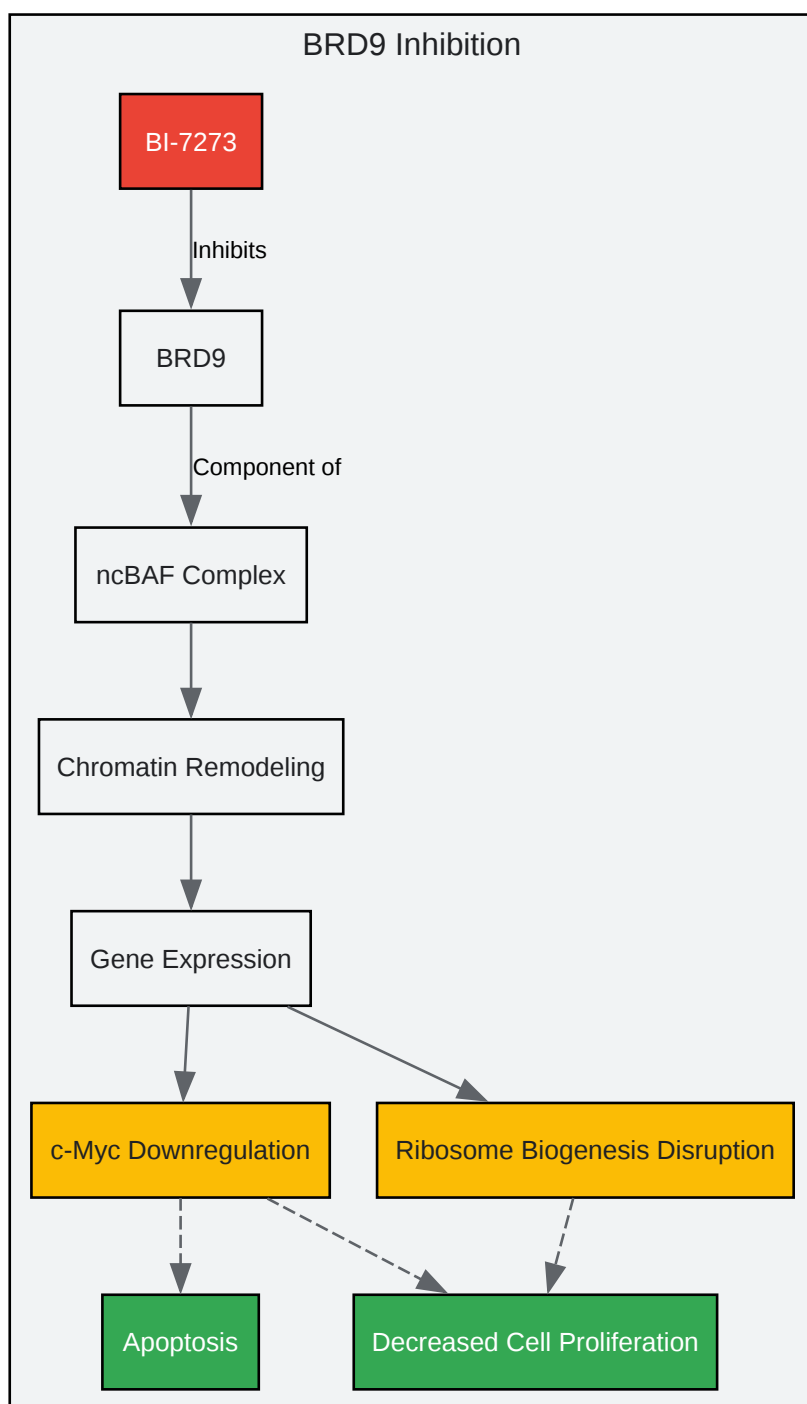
BRD9 Inhibition

BI-7273

Inhibits

BRD9

Component of

ncBAF Complex

Chromatin Remodeling

Gene Expression

c-Myc Downregulation

Ribosome Biogenesis Disruption

Apoptosis

Decreased Cell Proliferation